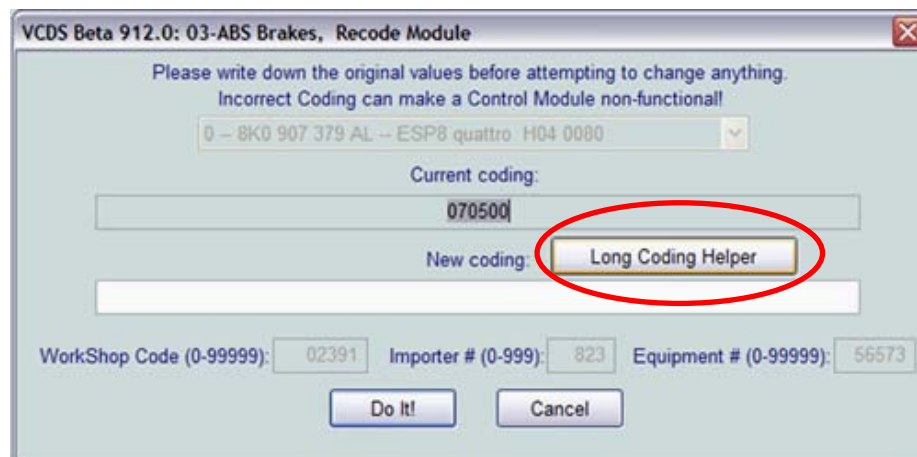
VCDS Beta 912.0: 03-ABS Brakes, Recode Module

Please write down the original values before attempting to change anything.
Incorrect Coding can make a Control Module non-functional!

0 – 8K0 907 379 AL -- ESP8 quattro H04 0080

Current coding:

070500

New coding: Long Coding Helper

WorkShop Code (0-99999): 02391 Importer # (0-999): 823 Equipment # (0-99999): 56573

Do It! Cancel